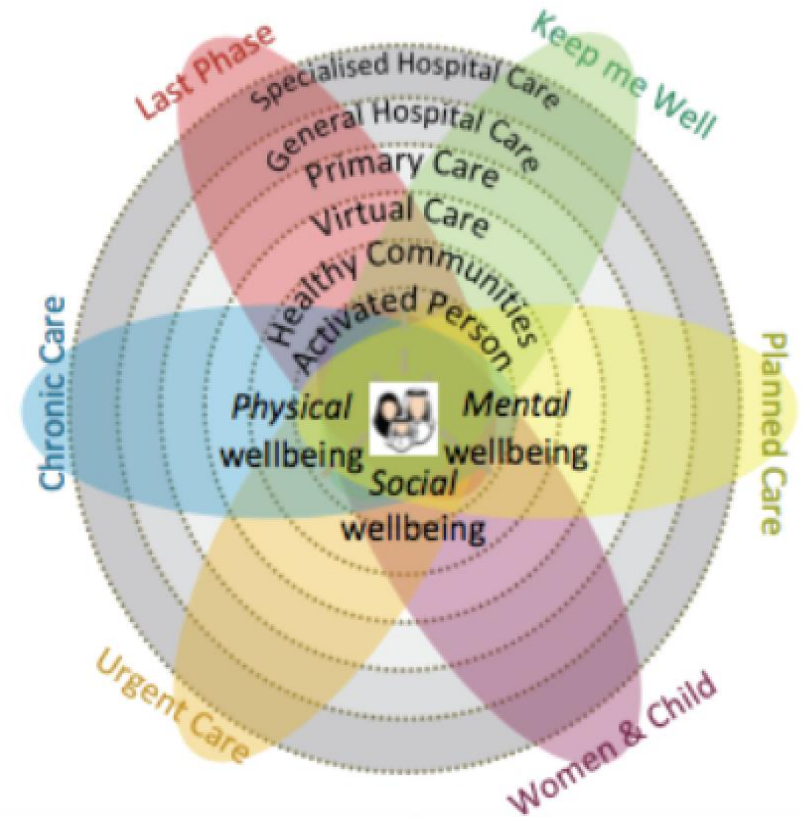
Last Phase

Keep me Well

Specialised Hospital Care

General Hospital Care

Primary Care

Virtual Care

Healthy Communities

Activated Person

Chronic Care

Planned Care

Physical wellbeing

Mental wellbeing

Social wellbeing

Urgent Care

Women & Child